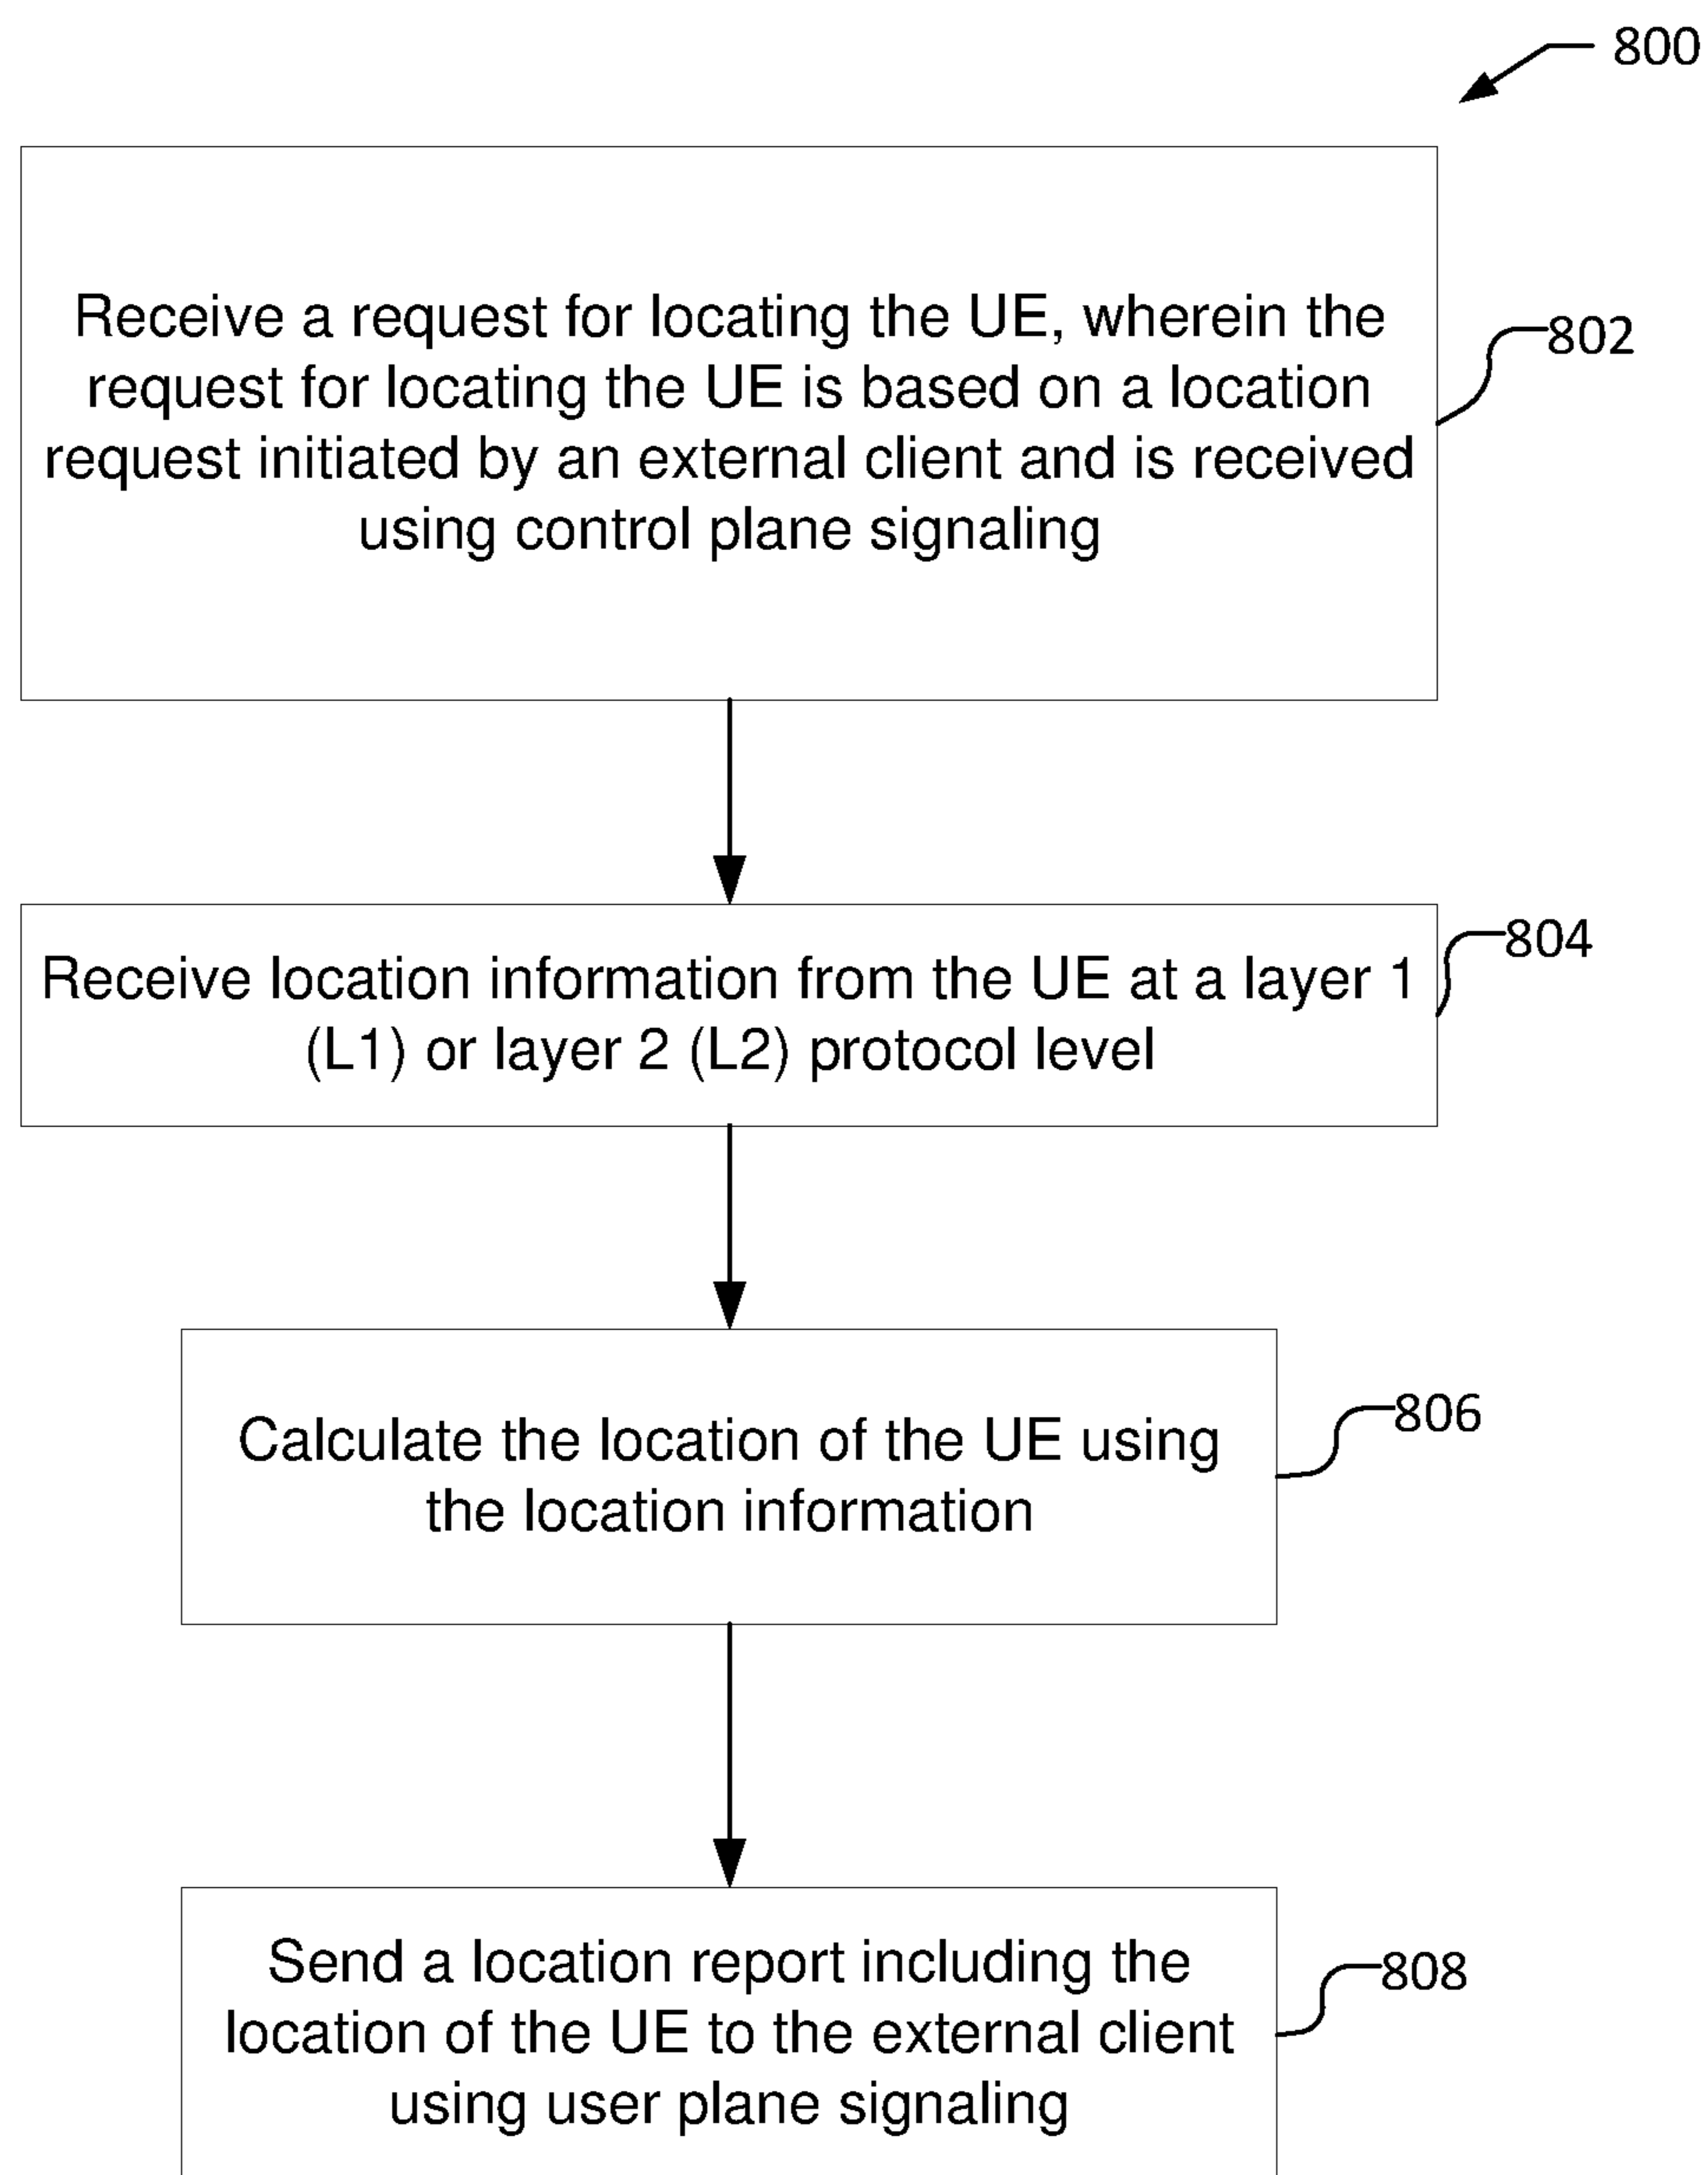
800

Receive a request for locating the UE, wherein the request for locating the UE is based on a location request initiated by an external client and is received using control plane signaling

802

Receive location information from the UE at a layer 1 (L1) or layer 2 (L2) protocol level

804

Calculate the location of the UE using the location information

806

Send a location report including the location of the UE to the external client using user plane signaling

808